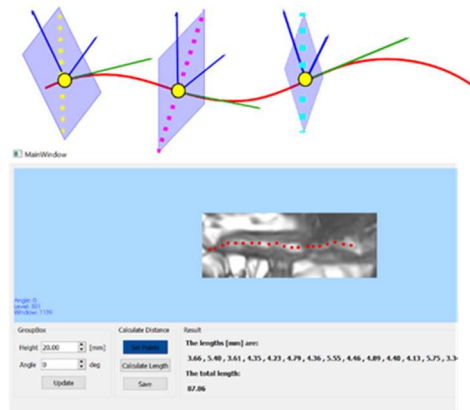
MainWindow

Angle: 0
Level: 501
Window: 1139

GroupBox

Height 20.00 [mm]

Angle 0 deg

Update

Calculate Distance

Set Points

Calculate Length

Save

Result

The lengths [mm] are:

3.66 , 5.40 , 3.61 , 4.35 , 4.23 , 4.79 , 4.36 , 5.55 , 4.46 , 4.89 , 4.40 , 4.13 , 5.75 , 3.3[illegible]

The total length:

87.06